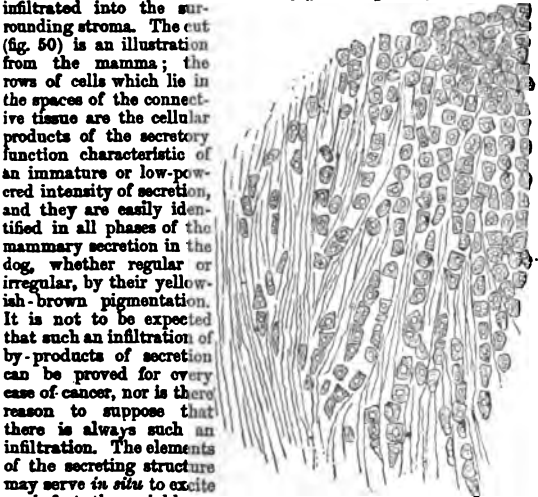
infiltrated into the surrounding stroma. The cut (fig. 50) is an illustration from the mamma; the rows of cells which lie in the spaces of the connective tissue are the cellular products of the secretory function characteristic of an immature or low-powered intensity of secretion, and they are easily identified in all phases of the mammary secretion in the dog, whether regular or irregular, by their yellowish-brown pigmentation. It is not to be expected that such an infiltration of by-products of secretion can be proved for every case of cancer, nor is there reason to suppose that there is always such an infiltration. The elements of the secreting structure may serve *in situ* to excite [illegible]